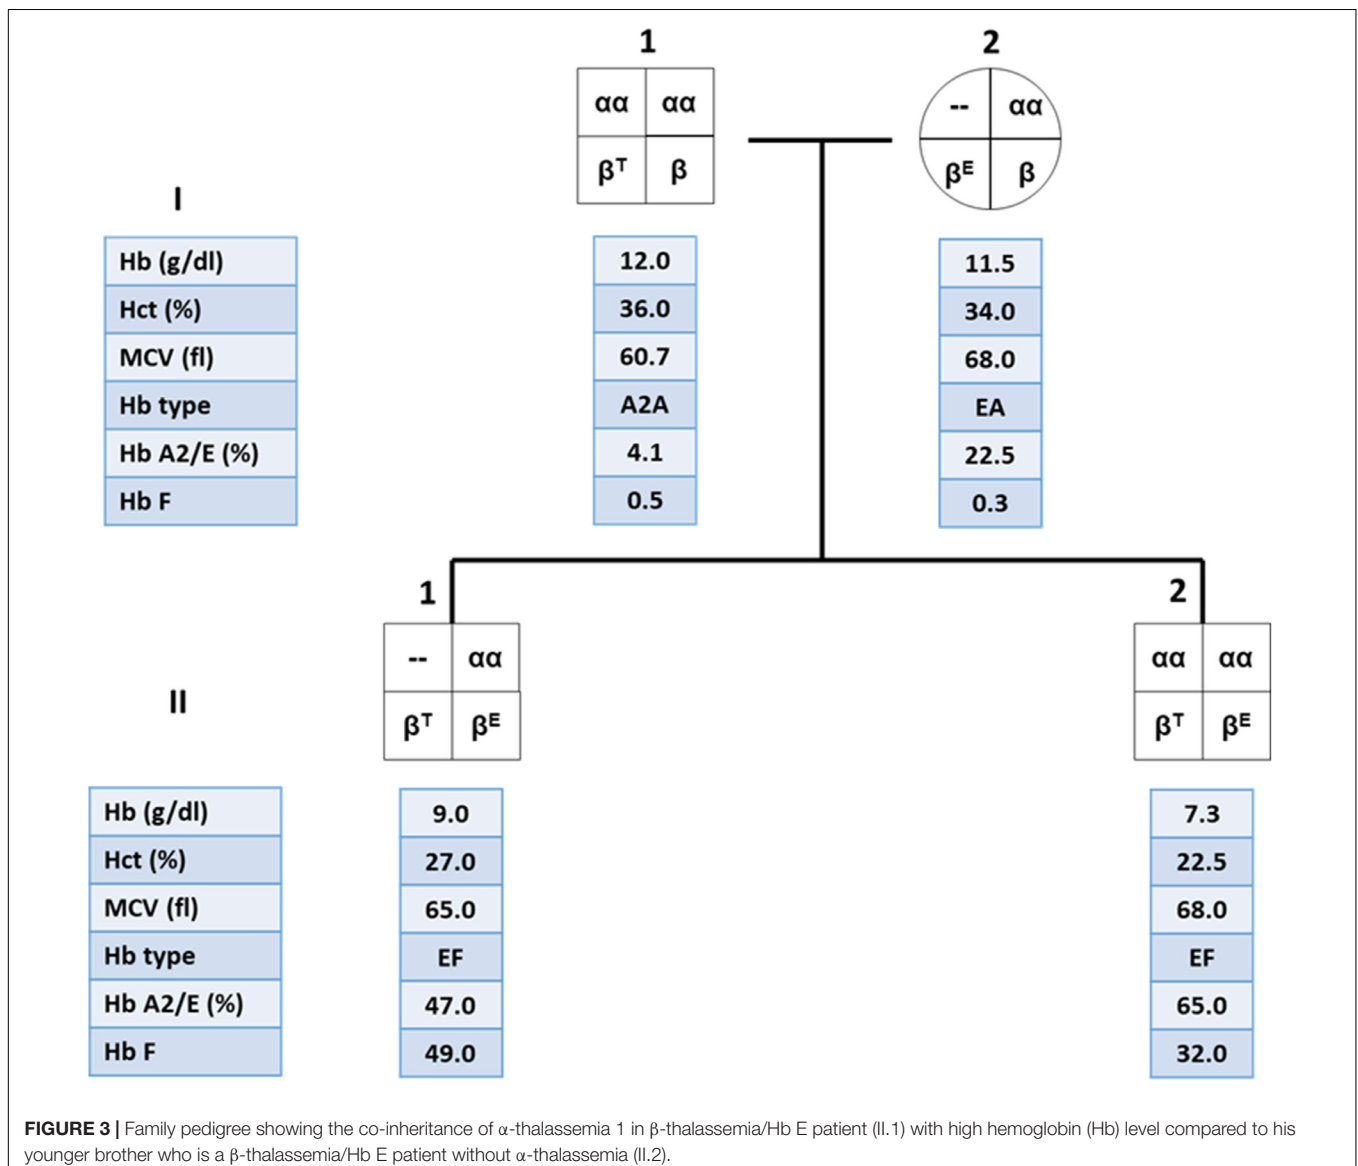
1

| αα | αα |
|---|---|
| $\beta^T$ | β |

2

| -- | αα |
|---|---|
| $\beta^E$ | β |

I

| Hb (g/dl) |
|---|
| Hct (%) |
| MCV (fl) |
| Hb type |
| Hb A2/E (%) |
| Hb F |

| 12.0 |
|---|
| 36.0 |
| 60.7 |
| A2A |
| 4.1 |
| 0.5 |

| 11.5 |
|---|
| 34.0 |
| 68.0 |
| EA |
| 22.5 |
| 0.3 |

1

| -- | αα |
|---|---|
| $\beta^T$ | $\beta^E$ |

2

| αα | αα |
|---|---|
| $\beta^T$ | $\beta^E$ |

II

| Hb (g/dl) |
|---|
| Hct (%) |
| MCV (fl) |
| Hb type |
| Hb A2/E (%) |
| Hb F |

| 9.0 |
|---|
| 27.0 |
| 65.0 |
| EF |
| 47.0 |
| 49.0 |

| 7.3 |
|---|
| 22.5 |
| 68.0 |
| EF |
| 65.0 |
| 32.0 |

**FIGURE 3 |** Family pedigree showing the co-inheritance of α-thalassemia 1 in β-thalassemia/Hb E patient (II.1) with high hemoglobin (Hb) level compared to his younger brother who is a β-thalassemia/Hb E patient without α-thalassemia (II.2).